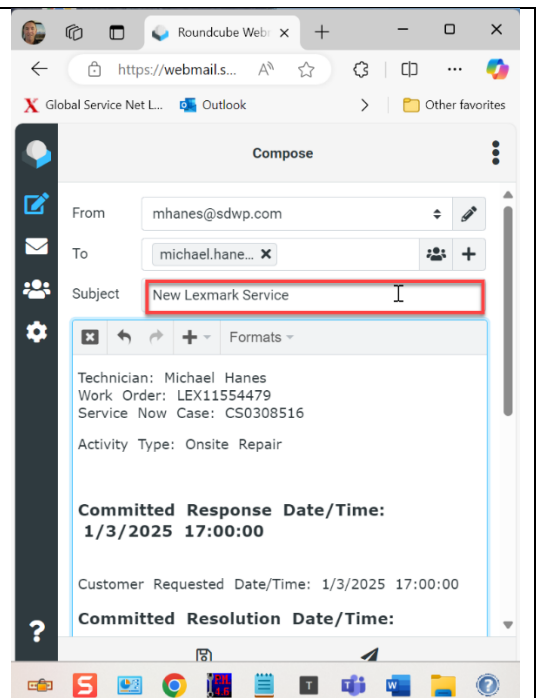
Roundcube Webr

https://webmail.s...

Global Service Net L...

Outlook

Other favorites

Compose

From

mhanes@sdwp.com

To

michael.hane...

Subject

New Lexmark Service

Formats

Technician: Michael Hanes
Work Order: LEX11554479
Service Now Case: CS0308516

Activity Type: Onsite Repair

Committed Response Date/Time: 1/3/2025 17:00:00

Customer Requested Date/Time: 1/3/2025 17:00:00

Committed Resolution Date/Time: